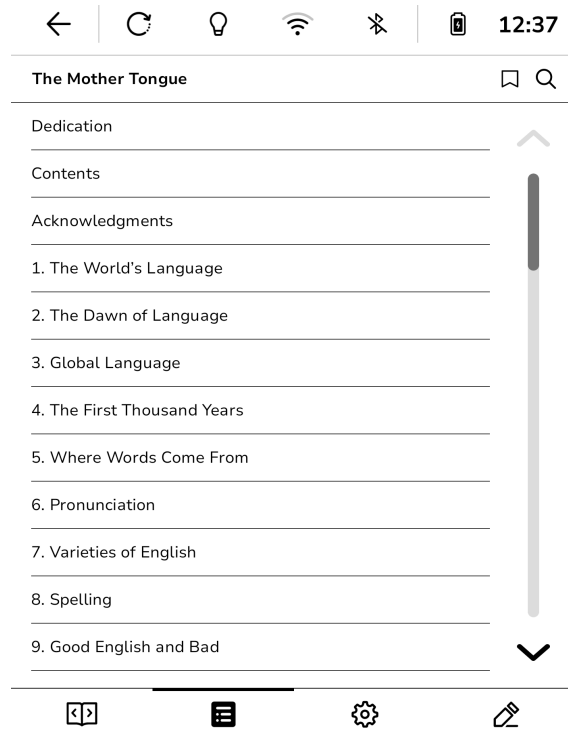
12:37

The Mother Tongue

Dedication

Contents

Acknowledgments

1. The World's Language

2. The Dawn of Language

3. Global Language

4. The First Thousand Years

5. Where Words Come From

6. Pronunciation

7. Varieties of English

8. Spelling

9. Good English and Bad